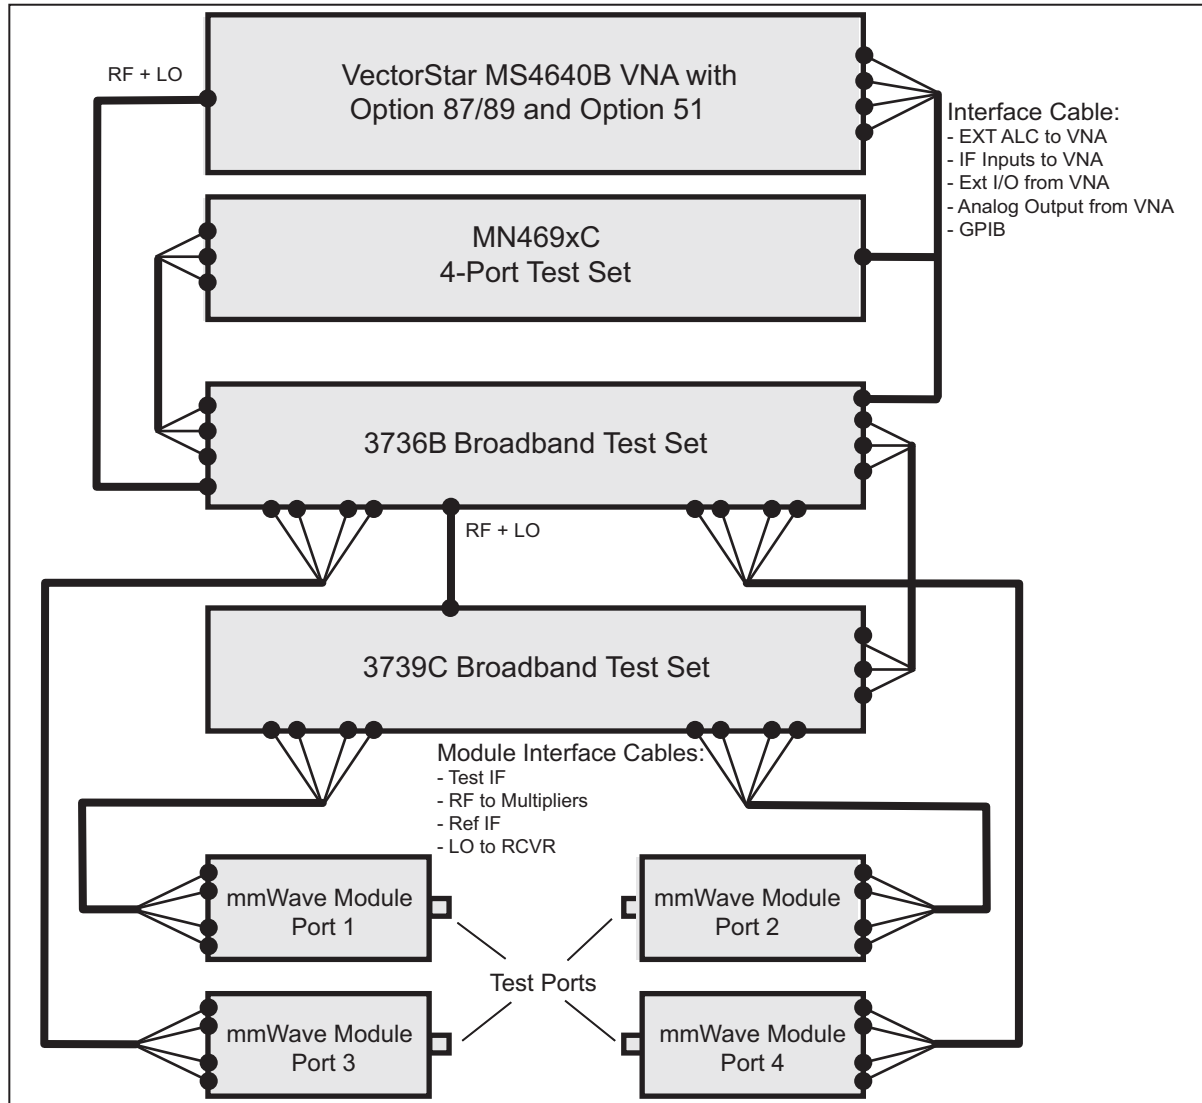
RF + LO

VectorStar MS4640B VNA with Option 87/89 and Option 51

Interface Cable:
- EXT ALC to VNA
- IF Inputs to VNA
- Ext I/O from VNA
- Analog Output from VNA
- GPIB

MN469xC
4-Port Test Set

3736B Broadband Test Set

RF + LO

3739C Broadband Test Set

Module Interface Cables:
- Test IF
- RF to Multipliers
- Ref IF
- LO to RCVR

mmWave Module
Port 1

mmWave Module
Port 2

Test Ports

mmWave Module
Port 3

mmWave Module
Port 4